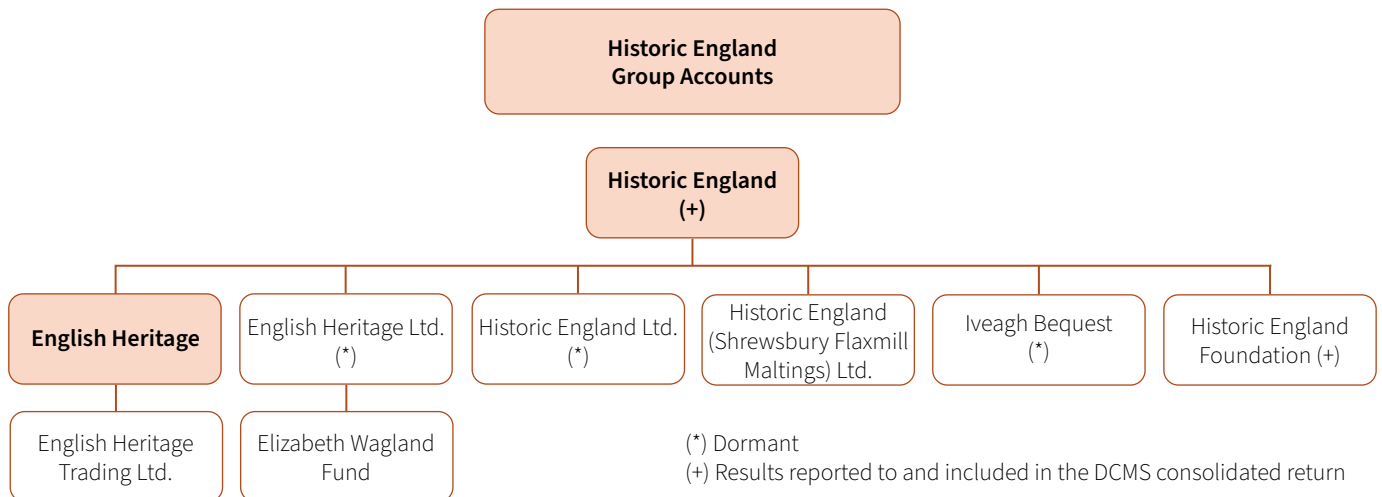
Historic England Group Accounts

Historic England (+)

English Heritage

English Heritage Ltd. (*)

Historic England Ltd. (*)

Historic England (Shrewsbury Flaxmill Maltings) Ltd.

Iveagh Bequest (*)

Historic England Foundation (+)

English Heritage Trading Ltd.

Elizabeth Wagland Fund

(*) Dormant
(+) Results reported to and included in the DCMS consolidated return